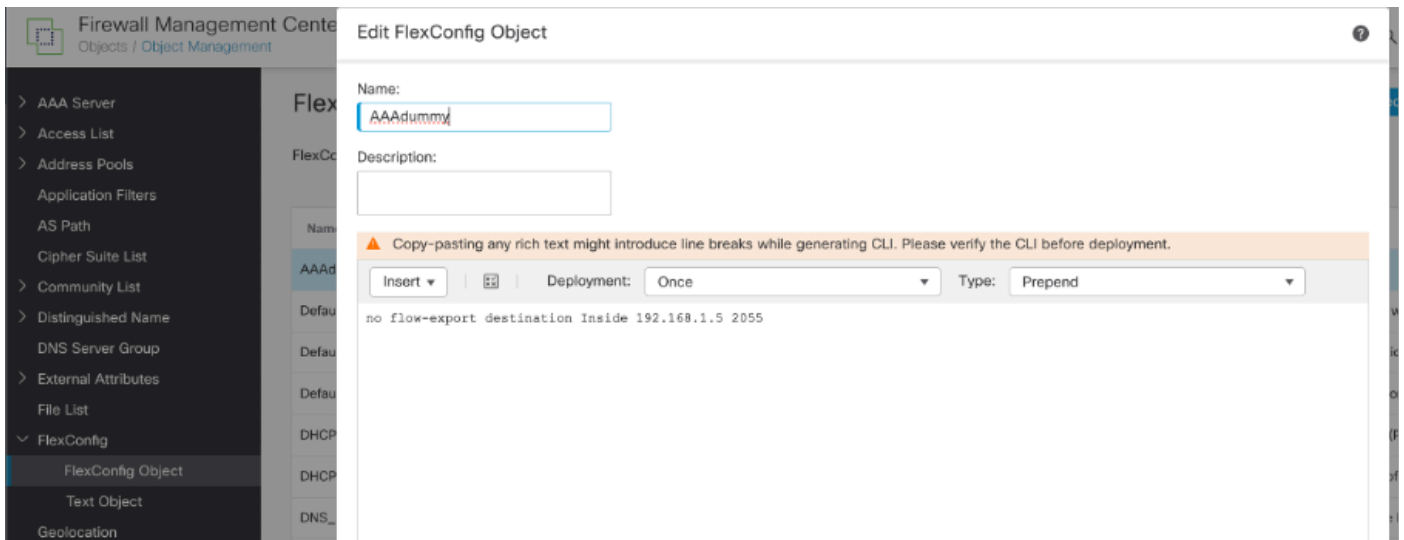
Firewall Management Cente
Objects / Object Management

> AAA Server
> Access List
> Address Pools
Application Filters
AS Path
Cipher Suite List
> Community List
> Distinguished Name
DNS Server Group
> External Attributes
File List
∨ FlexConfig
FlexConfig Object
Text Object
Geolocation

Flex
FlexCo
Nam
AAAd
Defau
Defau
Defau
DHCP
DHCP
DNS_

Edit FlexConfig Object

Name:
AAAdummy

Description:

Copy-pasting any rich text might introduce line breaks while generating CLI. Please verify the CLI before deployment.

Insert ▾
Deployment: Once
Type: Prepend

no flow-export destination Inside 192.168.1.5 2055